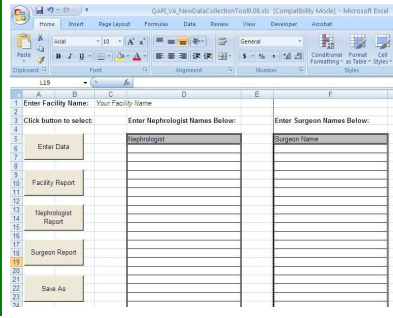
QAPI_VA_NewDataCollectionTool9.08.xls [Compatibility Mode] - Microsoft Excel

Home Insert Page Layout Formulas Data Review View Developer Acrobat

Paste Arial 10 A A General Conditional Formatting Format as Table Cell Styles

Clipboard Font Alignment Number Styles

L19 fx

A B C D E F

1 Enter Facility Name: Your Facility Name
2
3 Click button to select: Enter Nephrologist Names Below: Enter Surgeon Names Below:
4
5 Nephrologist Surgeon Name
6
7
8
9
10
11
12
13
14
15
16
17
18
19
20
21
22
23
24

Enter Data

Facility Report

Nephrologist Report

Surgeon Report

Save As